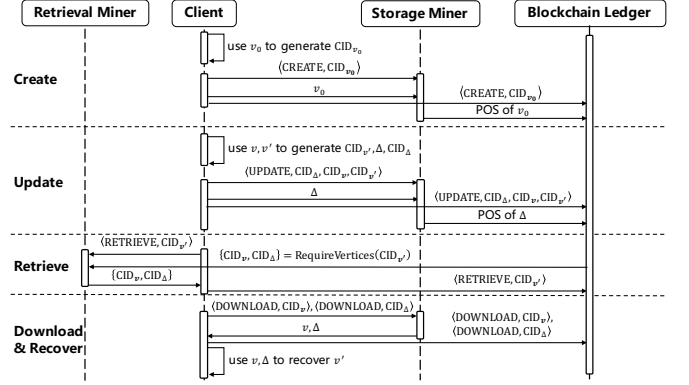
Retrieval Miner

Client

Storage Miner

Blockchain Ledger

use $v_0$ to generate $CID_{v_0}$

Create

$\langle CREATE, CID_{v_0} \rangle$

$v_0$

$\langle CREATE, CID_{v_0} \rangle$

POS of $v_0$

use $v, v'$ to generate $CID_{v'}, \Delta, CID_{\Delta}$

Update

$\langle UPDATE, CID_{\Delta}, CID_{v}, CID_{v'} \rangle$

$\Delta$

$\langle UPDATE, CID_{\Delta}, CID_{v}, CID_{v'} \rangle$

POS of $\Delta$

$\langle RETRIEVE, CID_{v'} \rangle$

$\{CID_{v}, CID_{\Delta}\} = RequireVertices(CID_{v'})$

Retrieve

$\{CID_{v}, CID_{\Delta}\}$

$\langle RETRIEVE, CID_{v'} \rangle$

$\langle DOWNLOAD, CID_{v} \rangle, \langle DOWNLOAD, CID_{\Delta} \rangle$

Download & Recover

$v, \Delta$

$\langle DOWNLOAD, CID_{v} \rangle,$ $\langle DOWNLOAD, CID_{\Delta} \rangle$

use $v, \Delta$ to recover $v'$